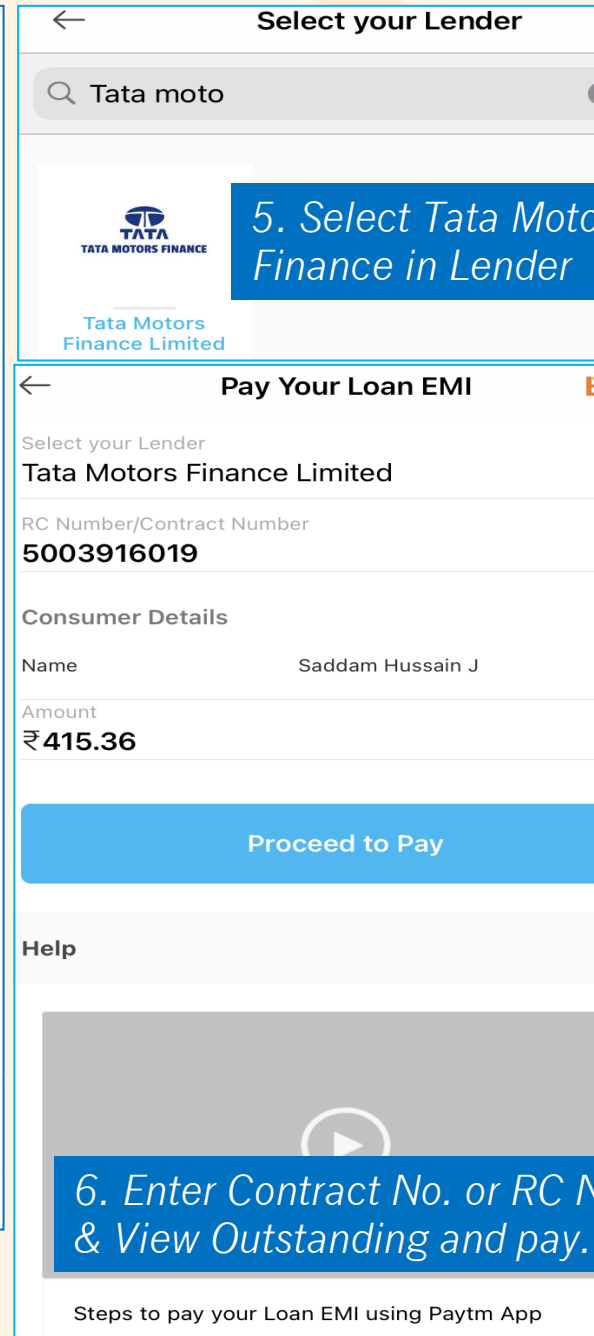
Select your Lender

Tata moto

TATA
TATA MOTORS FINANCE

Tata Motors Finance Limited

5. Select Tata Moto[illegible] Finance in Lender

Pay Your Loan EMI

Select your Lender
Tata Motors Finance Limited

RC Number/Contract Number
5003916019

Consumer Details

Name Saddam Hussain J

Amount
₹415.36

Proceed to Pay

Help

6. Enter Contract No. or RC N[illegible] & View Outstanding and pay.

Steps to pay your Loan EMI using Paytm App